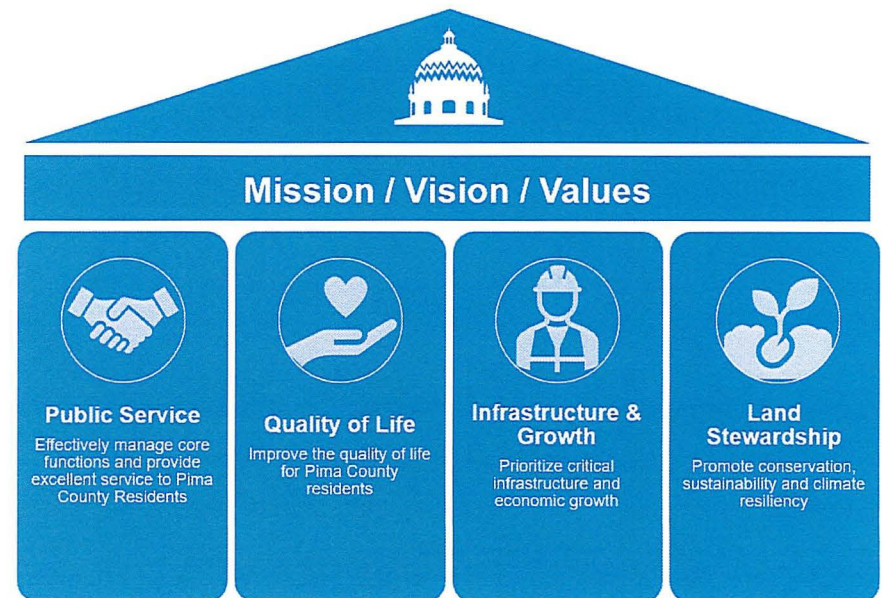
Mission / Vision / Values

Public Service
Effectively manage core functions and provide excellent service to Pima County Residents

Quality of Life
Improve the quality of life for Pima County residents

Infrastructure & Growth
Prioritize critical infrastructure and economic growth

Land Stewardship
Promote conservation, sustainability and climate resiliency